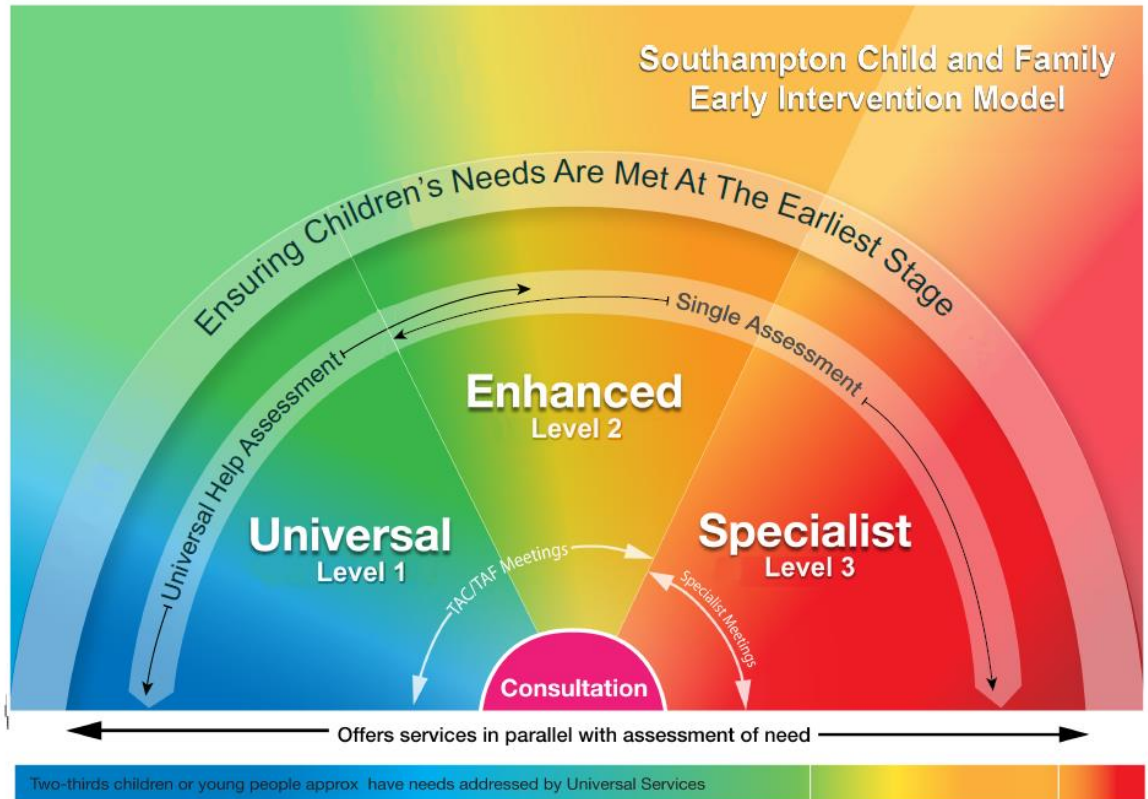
Southampton Child and Family Early Intervention Model

Ensuring Children's Needs Are Met At The Earliest Stage

Single Assessment

Universal Help Assessment

Enhanced
Level 2

Universal
Level 1

Specialist
Level 3

TAC/TAF Meetings

Specialist Meetings

Consultation

Offers services in parallel with assessment of need

Two-thirds children or young people approx have needs addressed by Universal Services